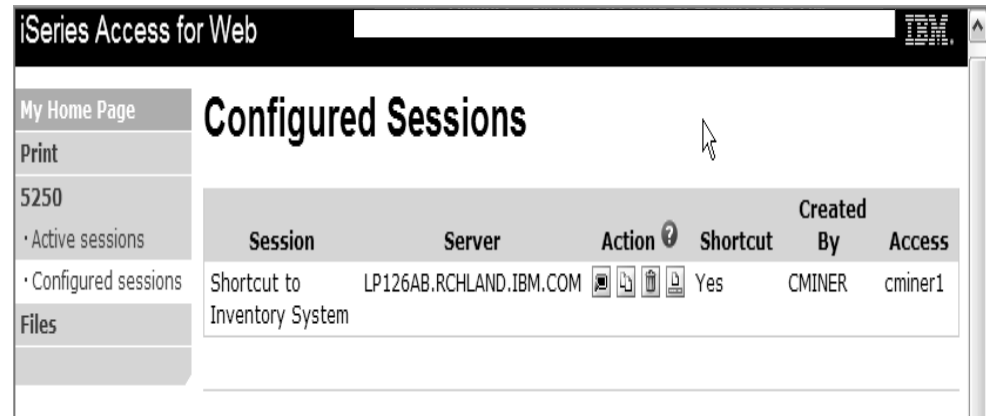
iSeries Access for Web

IBM.

My Home Page
Print
5250
· Active sessions
· Configured sessions
Files

# Configured Sessions

| Session | Server | Action | Shortcut | Created By | Access |
|---|---|---|---|---|---|
| Shortcut to Inventory System | LP126AB.RCHLAND.IBM.COM | | Yes | CMINER | cminer1 |